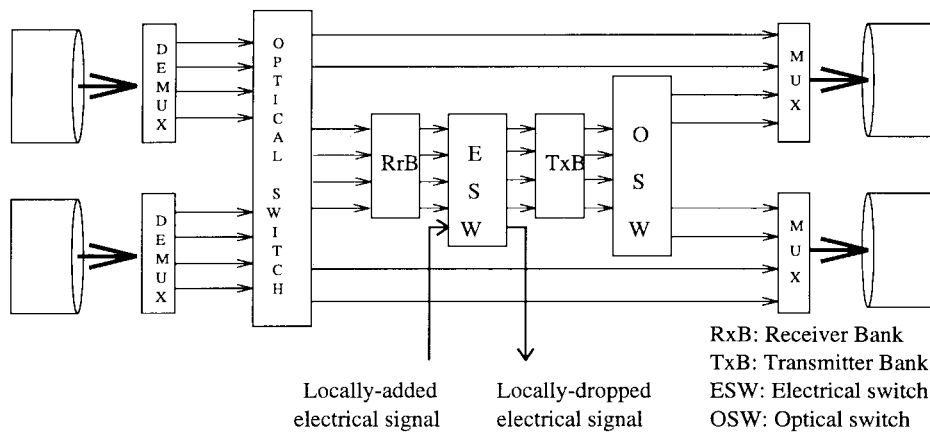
DEMUX

OPTICAL SWITCH

MUX

DEMUX

RrB

ESW

TxB

OSW

MUX

RxB: Receiver Bank
TxB: Transmitter Bank
ESW: Electrical switch
OSW: Optical switch

Locally-added electrical signal

Locally-dropped electrical signal